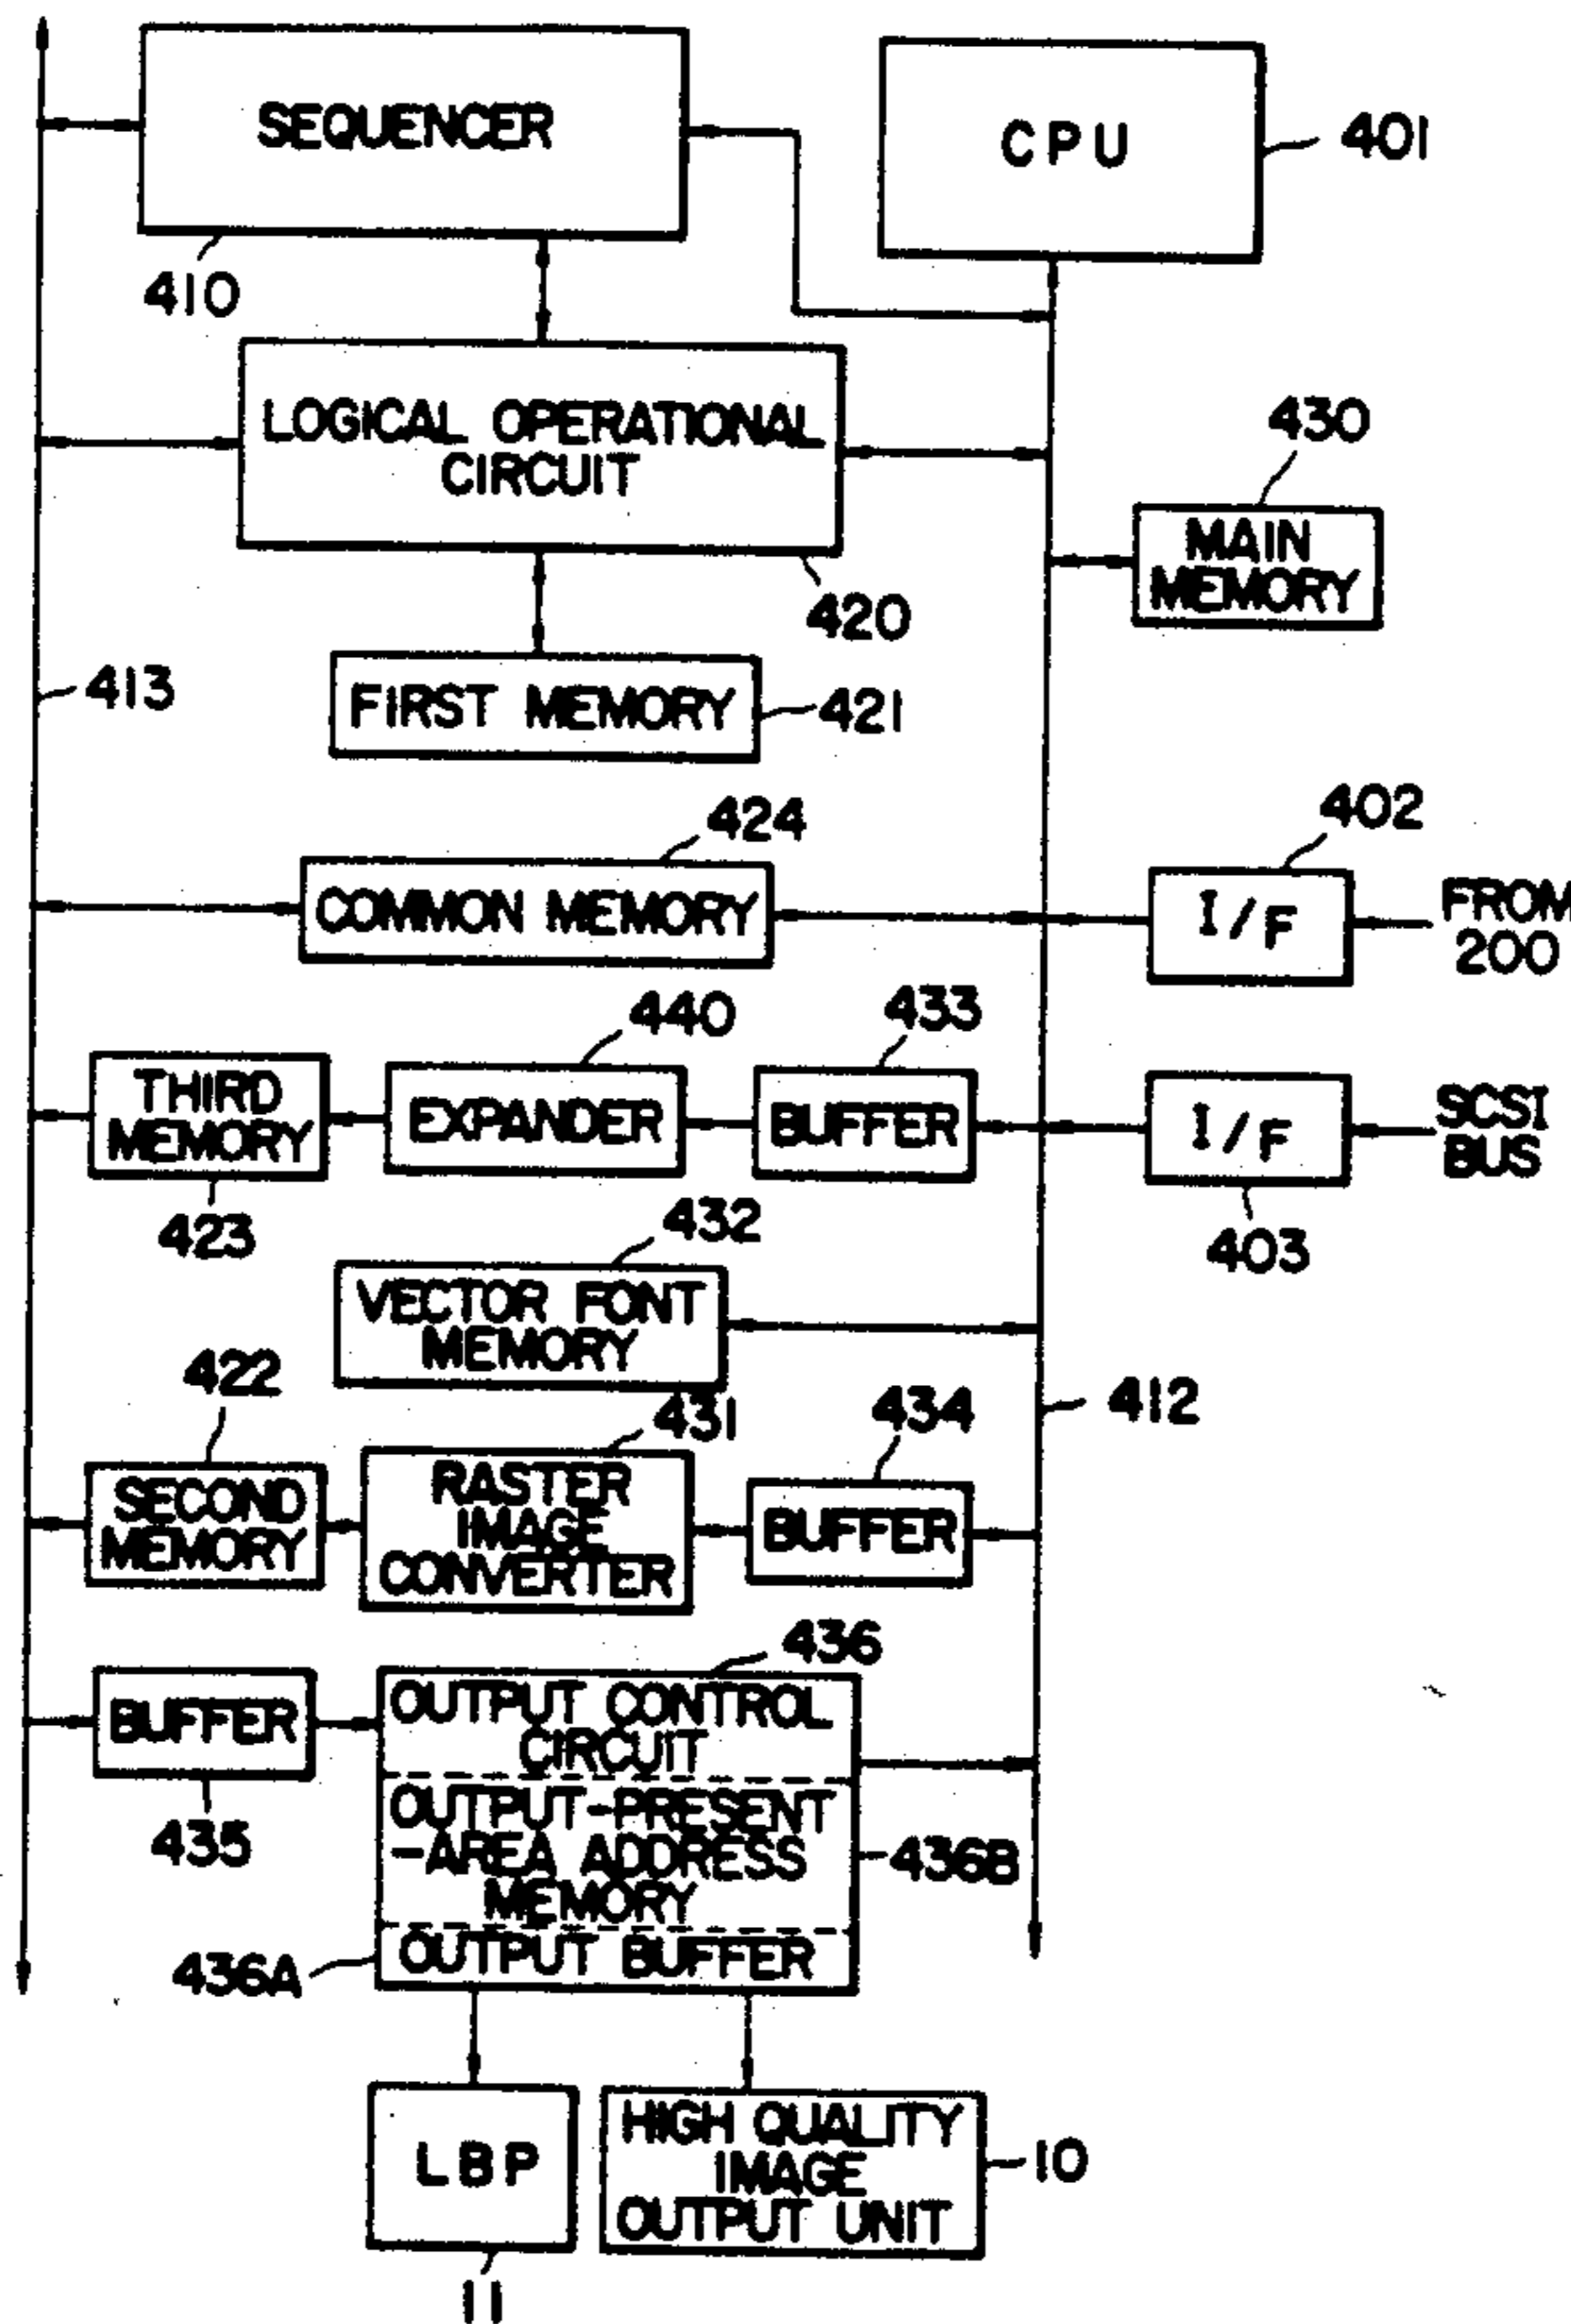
SEQUENCER
410
CPU
401
LOGICAL OPERATIONAL CIRCUIT
430
MAIN MEMORY
420
413
FIRST MEMORY
421
424
402
COMMON MEMORY
I/F
FROM 200
440
433
THIRD MEMORY
EXPANDER
BUFFER
I/F
SCSI BUS
423
403
432
VECTOR FONT MEMORY
422
412
431
434
SECOND MEMORY
RASTER IMAGE CONVERTER
BUFFER
436
BUFFER
OUTPUT CONTROL CIRCUIT
OUTPUT-PRESENT-AREA ADDRESS MEMORY
435
436B
436A
OUTPUT BUFFER
LBP
HIGH QUALITY IMAGE OUTPUT UNIT
10
11